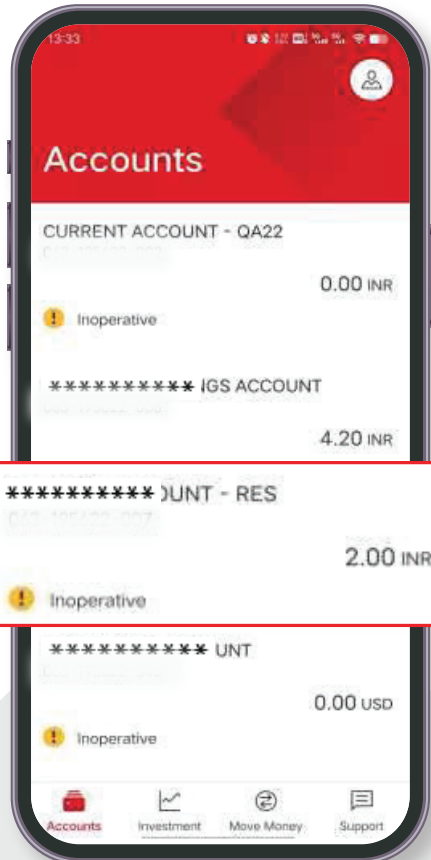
13:33

Accounts

CURRENT ACCOUNT - QA22

0.00 INR

Inoperative

********** IGS ACCOUNT

4.20 INR

********** OUNT - RES

2.00 INR

Inoperative

********** UNT

0.00 USD

Inoperative

Accounts
Investment
Move Money
Support